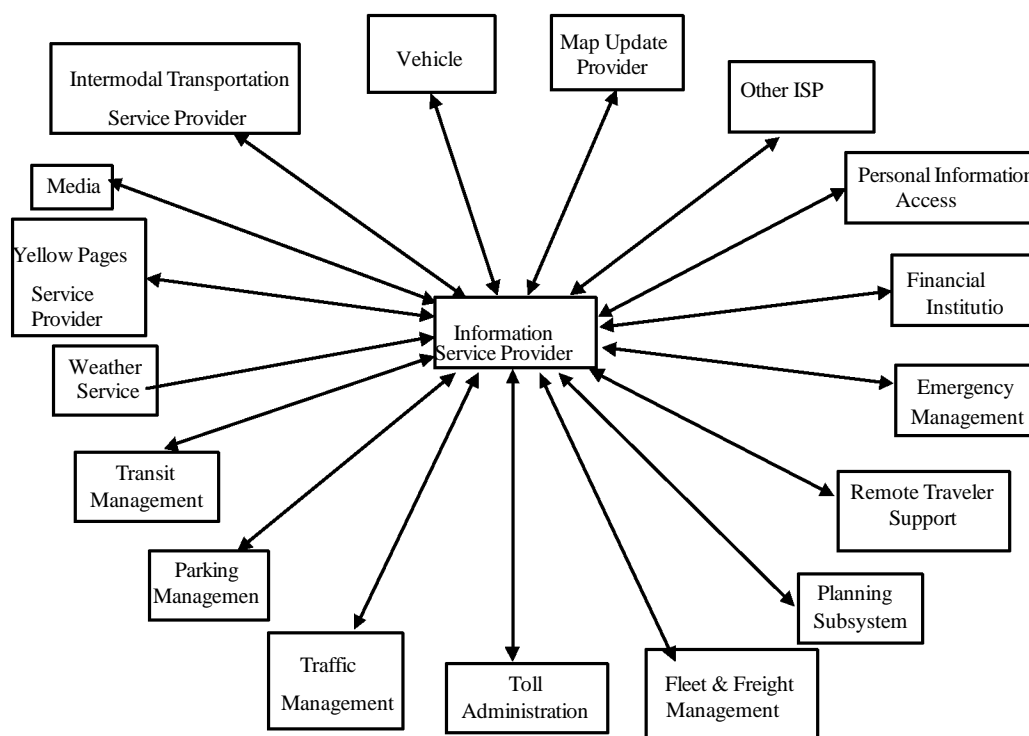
Intermodal Transportation Service Provider

Vehicle

Map Update Provider

Other ISP

Media

Personal Information Access

Yellow Pages Service Provider

Financial Institutio

Information Service Provider

Weather Service

Emergency Management

Transit Management

Remote Traveler Support

Parking Managemen

Planning Subsystem

Traffic Management

Toll Administration

Fleet & Freight Management